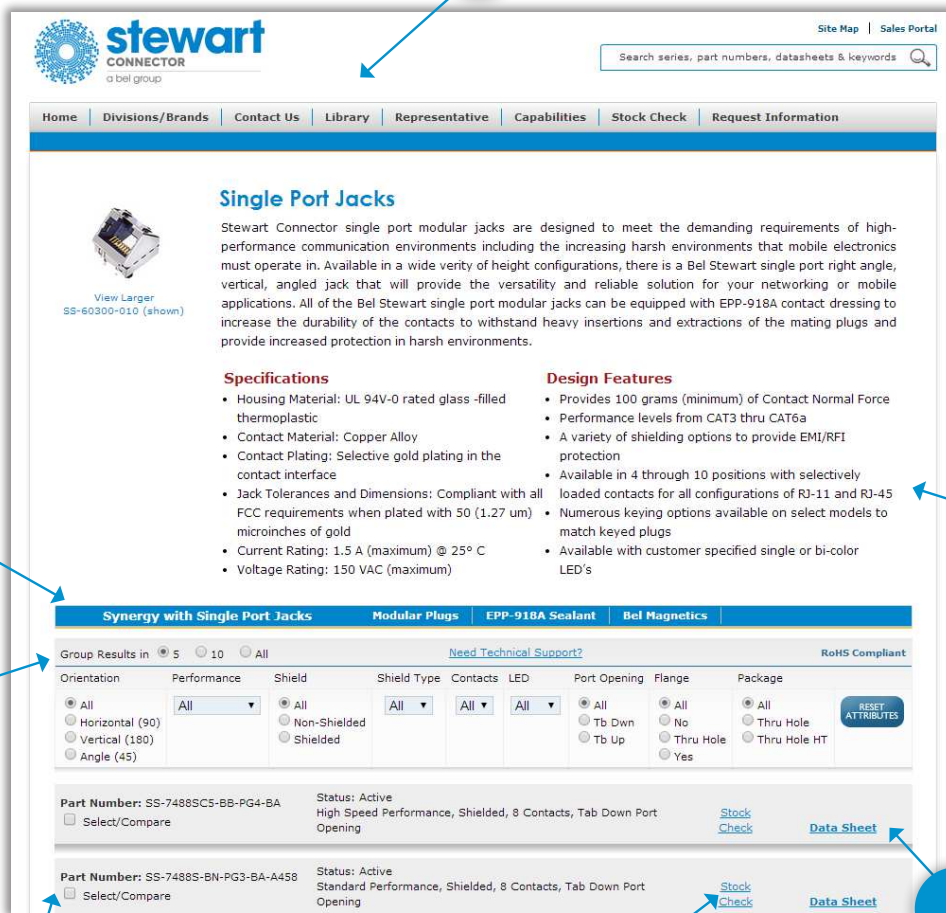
stewart CONNECTOR a bel group

Site Map | Sales Portal

Search series, part numbers, datasheets & keywords

Home | Divisions/Brands | Contact Us | Library | Representative | Capabilities | Stock Check | Request Information

View Larger
SS-60300-010 (shown)

Single Port Jacks

Stewart Connector single port modular jacks are designed to meet the demanding requirements of high-performance communication environments including the increasing harsh environments that mobile electronics must operate in. Available in a wide verity of height configurations, there is a Bel Stewart single port right angle, vertical, angled jack that will provide the versatility and reliable solution for your networking or mobile applications. All of the Bel Stewart single port modular jacks can be equipped with EPP-918A contact dressing to increase the durability of the contacts to withstand heavy insertions and extractions of the mating plugs and provide increased protection in harsh environments.

Specifications
• Housing Material: UL 94V-0 rated glass -filled thermoplastic
• Contact Material: Copper Alloy
• Contact Plating: Selective gold plating in the contact interface
• Jack Tolerances and Dimensions: Compliant with all FCC requirements when plated with 50 (1.27 um) microinches of gold
• Current Rating: 1.5 A (maximum) @ 25° C
• Voltage Rating: 150 VAC (maximum)

Design Features
• Provides 100 grams (minimum) of Contact Normal Force
• Performance levels from CAT3 thru CAT6a
• A variety of shielding options to provide EMI/RFI protection
• Available in 4 through 10 positions with selectively loaded contacts for all configurations of RJ-11 and RJ-45
• Numerous keying options available on select models to match keyed plugs
• Available with customer specified single or bi-color LED's

Synergy with Single Port Jacks | Modular Plugs | EPP-918A Sealant | Bel Magnetics

Group Results in 5 10 All | Need Technical Support? | RoHS Compliant

| Orientation | Performance | Shield | Shield Type | Contacts | LED | Port Opening | Flange | Package | |
|---|---|---|---|---|---|---|---|---|---|
| All<br>Horizontal (90)<br>Vertical (180)<br>Angle (45) | All | All<br>Non-Shielded<br>Shielded | All | All | All | All<br>Tb Dwn<br>Tb Up | All<br>No<br>Thru Hole<br>Yes | All<br>Thru Hole<br>Thru Hole HT | RESET ATTRIBUTES |

Part Number: SS-7488SC5-BB-PG4-BA
Select/Compare
Status: Active
High Speed Performance, Shielded, 8 Contacts, Tab Down Port Opening
Stock Check
Data Sheet

Part Number: SS-7488S-BN-PG3-BA-A458
Select/Compare
Status: Active
Standard Performance, Shielded, 8 Contacts, Tab Down Port Opening
Stock Check
Data Sheet